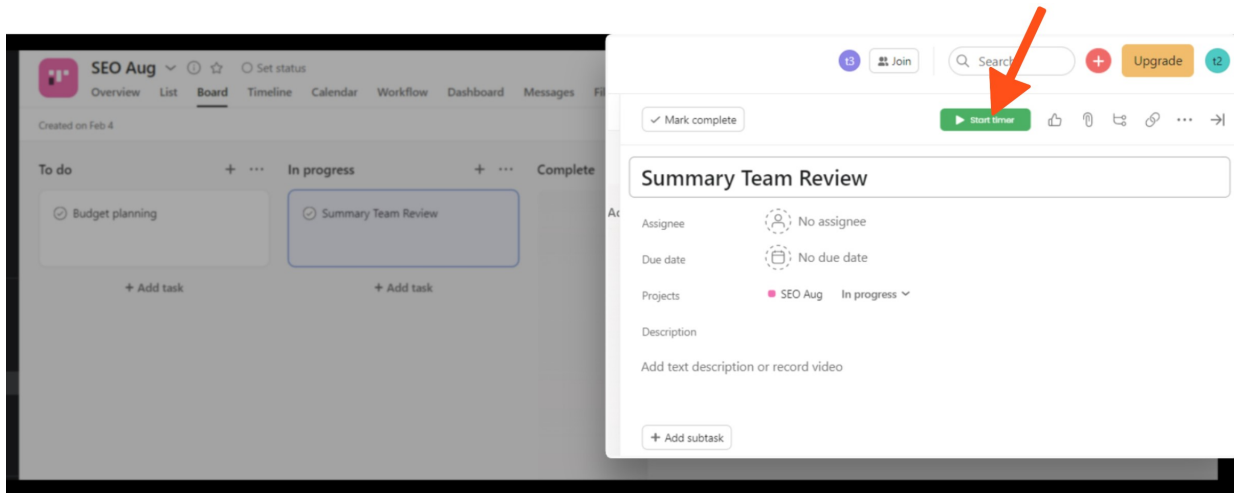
SEO Aug
Set status
Overview List Board Timeline Calendar Workflow Dashboard Messages Fi
Created on Feb 4

To do
Budget planning
+ Add task

In progress
Summary Team Review
+ Add task

Complete

Ac

t3 Join Search + Upgrade t2

Mark complete
Start timer

Summary Team Review

Assignee No assignee
Due date No due date
Projects SEO Aug In progress
Description
Add text description or record video

+ Add subtask